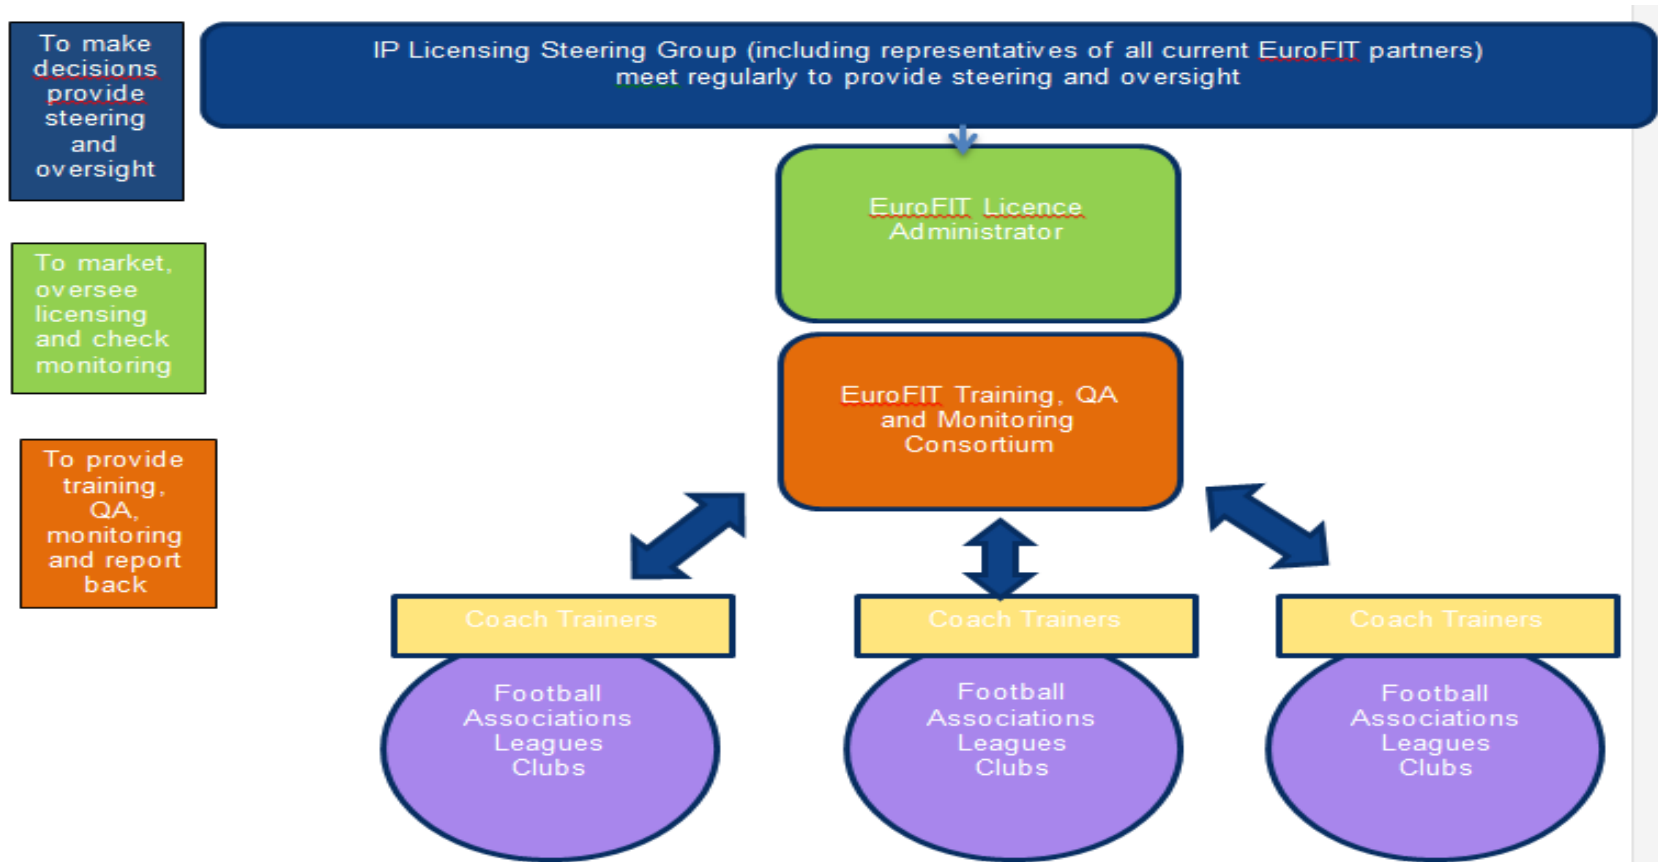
To make decisions provide steering and oversight

To market, oversee licensing and check monitoring

To provide training, QA, monitoring and report back

IP Licensing Steering Group (including representatives of all current EuroFIT partners) meet regularly to provide steering and oversight

EuroFIT Licence Administrator

EuroFIT Training, QA and Monitoring Consortium

Coach Trainers

Football Associations Leagues Clubs

Coach Trainers

Football Associations Leagues Clubs

Coach Trainers

Football Associations Leagues Clubs